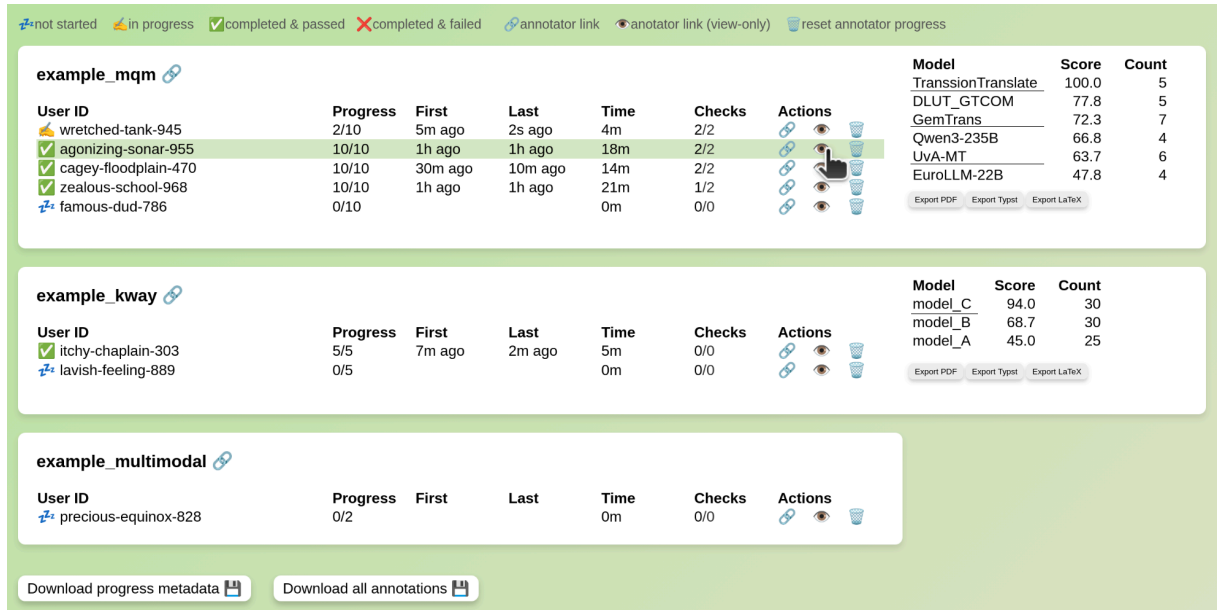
💤not started ✍️in progress ✅completed & passed ❌completed & failed 🔗annotator link 👁️anotator link (view-only) 🗑️reset annotator progress

example_mqm 🔗

| User ID | Progress | First | Last | Time | Checks | Actions |
|---|---|---|---|---|---|---|
| ✍️ wretched-tank-945 | 2/10 | 5m ago | 2s ago | 4m | 2/2 | 🔗 👁️ 🗑️ |
| ✅ agonizing-sonar-955 | 10/10 | 1h ago | 1h ago | 18m | 2/2 | 🔗 👁️ 🗑️ |
| ✅ cagey-floodplain-470 | 10/10 | 30m ago | 10m ago | 14m | 2/2 | 🔗 👁️ 🗑️ |
| ✅ zealous-school-968 | 10/10 | 1h ago | 1h ago | 21m | 1/2 | 🔗 👁️ 🗑️ |
| 💤 famous-dud-786 | 0/10 | | | 0m | 0/0 | 🔗 👁️ 🗑️ |

| Model | Score | Count |
|---|---|---|
| TranssionTranslate | 100.0 | 5 |
| DLUT_GTCOM | 77.8 | 5 |
| GemTrans | 72.3 | 7 |
| Qwen3-235B | 66.8 | 4 |
| UvA-MT | 63.7 | 6 |
| EuroLLM-22B | 47.8 | 4 |

Export PDF Export Typst Export LaTeX

example_kway 🔗

| User ID | Progress | First | Last | Time | Checks | Actions |
|---|---|---|---|---|---|---|
| ✅ itchy-chaplain-303 | 5/5 | 7m ago | 2m ago | 5m | 0/0 | 🔗 👁️ 🗑️ |
| 💤 lavish-feeling-889 | 0/5 | | | 0m | 0/0 | 🔗 👁️ 🗑️ |

| Model | Score | Count |
|---|---|---|
| model_C | 94.0 | 30 |
| model_B | 68.7 | 30 |
| model_A | 45.0 | 25 |

Export PDF Export Typst Export LaTeX

example_multimodal 🔗

| User ID | Progress | First | Last | Time | Checks | Actions |
|---|---|---|---|---|---|---|
| 💤 precious-equinox-828 | 0/2 | | | 0m | 0/0 | 🔗 👁️ 🗑️ |

Download progress metadata 💾 Download all annotations 💾